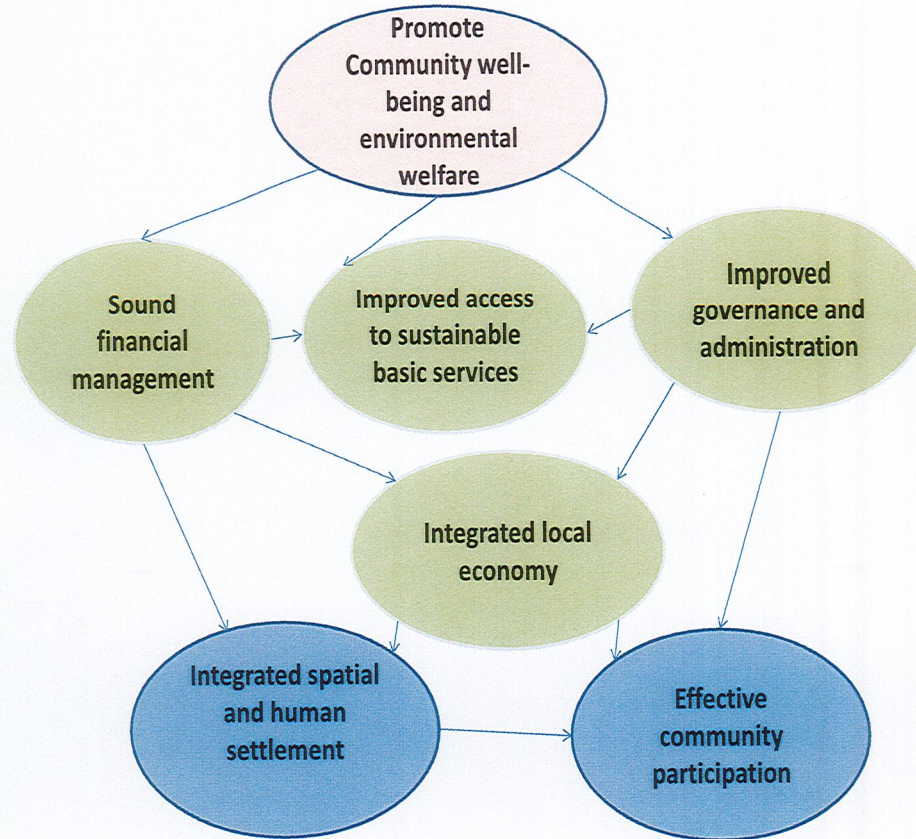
Promote Community well-being and environmental welfare

Sound financial management

Improved access to sustainable basic services

Improved governance and administration

Integrated local economy

Integrated spatial and human settlement

Effective community participation